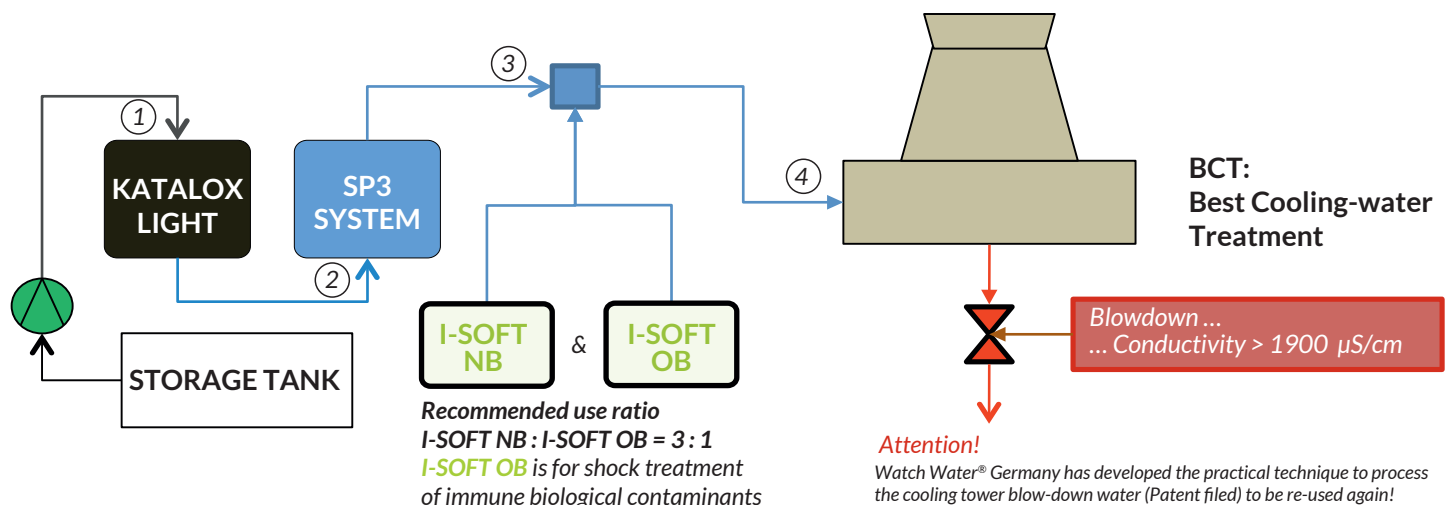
3

1

KATALOX LIGHT

SP3 SYSTEM

4

BCT:
Best Cooling-water Treatment

2

I-SOFT NB

&

I-SOFT OB

Blowdown …
… Conductivity > 1900 µS/cm

STORAGE TANK

Recommended use ratio
I-SOFT NB : I-SOFT OB = 3 : 1
I-SOFT OB is for shock treatment of immune biological contaminants

Attention!
Watch Water® Germany has developed the practical technique to process the cooling tower blow-down water (Patent filed) to be re-used again!